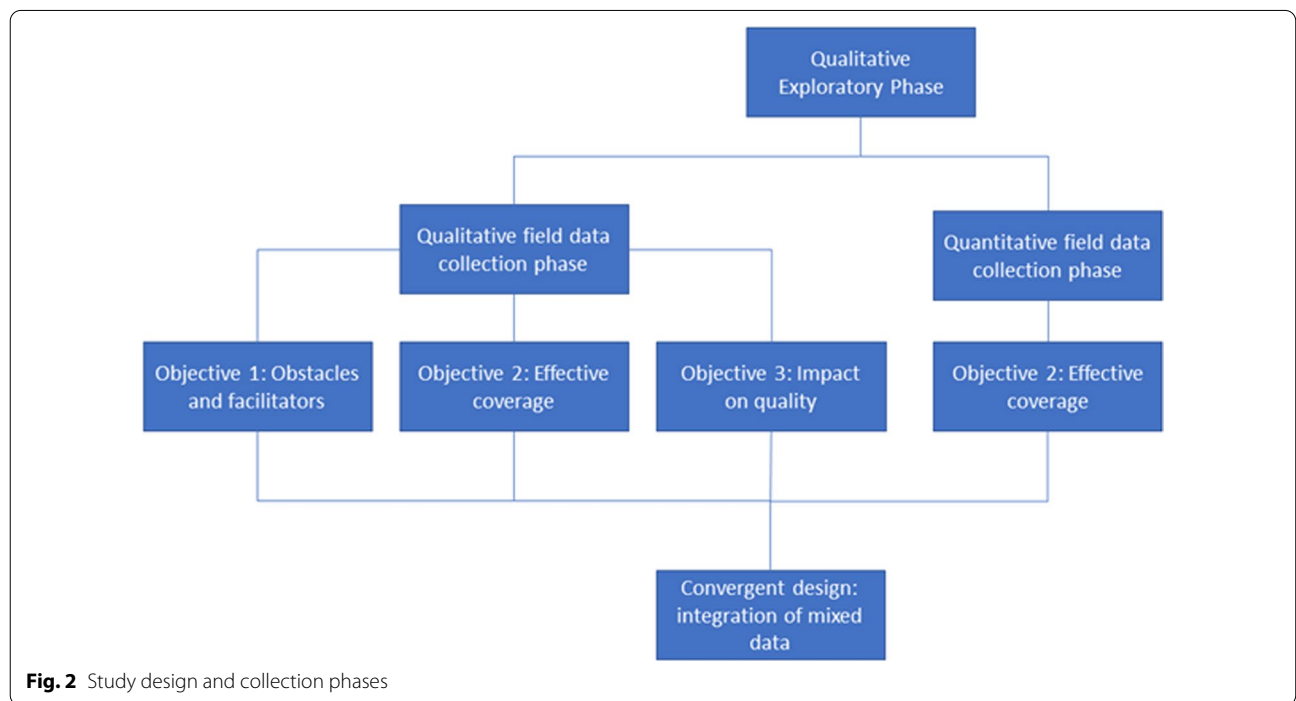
Qualitative Exploratory Phase

Qualitative field data collection phase

Quantitative field data collection phase

Objective 1: Obstacles and facilitators

Objective 2: Effective coverage

Objective 3: Impact on quality

Objective 2: Effective coverage

Convergent design: integration of mixed data

**Fig. 2** Study design and collection phases